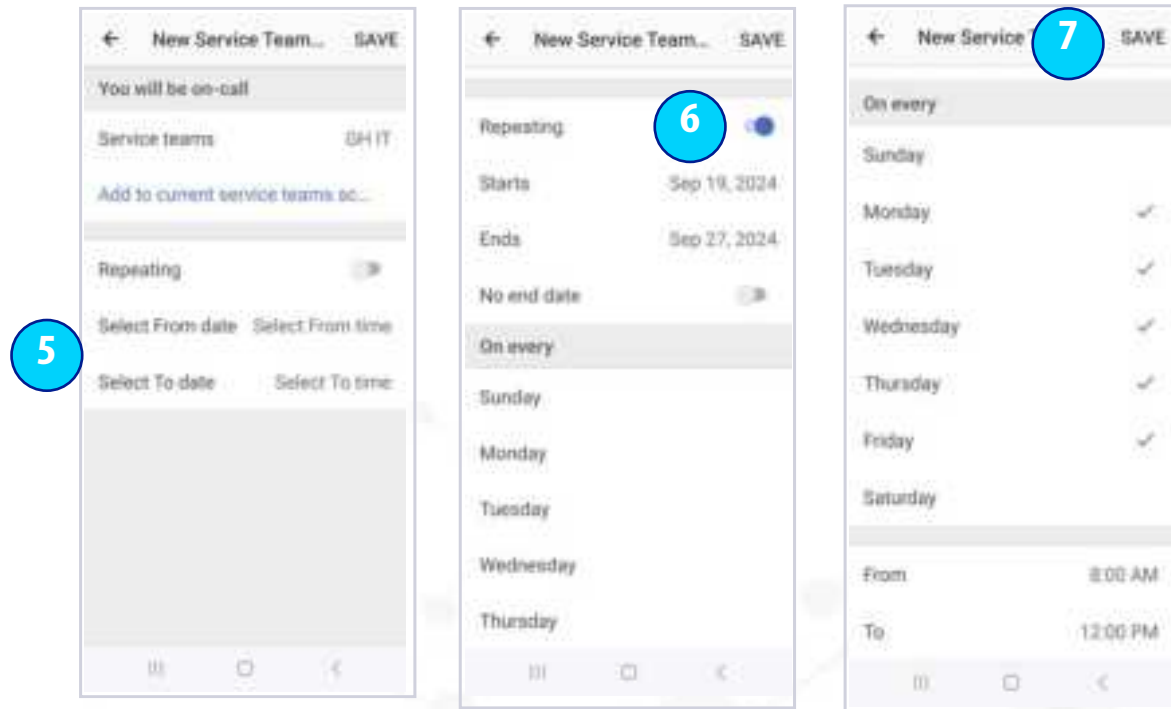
5

← New Service Team... SAVE

You will be on-call

Service teams GH IT

Add to current service teams sc...

Repeating

Select From date Select From time

Select To date Select To time

6

← New Service Team... SAVE

Repeating

Starts Sep 19, 2024

Ends Sep 27, 2024

No end date

On every

Sunday

Monday

Tuesday

Wednesday

Thursday

7

← New Service T SAVE

On every

Sunday

Monday ✓

Tuesday ✓

Wednesday ✓

Thursday ✓

Friday ✓

Saturday

From 8:00 AM

To 12:00 PM